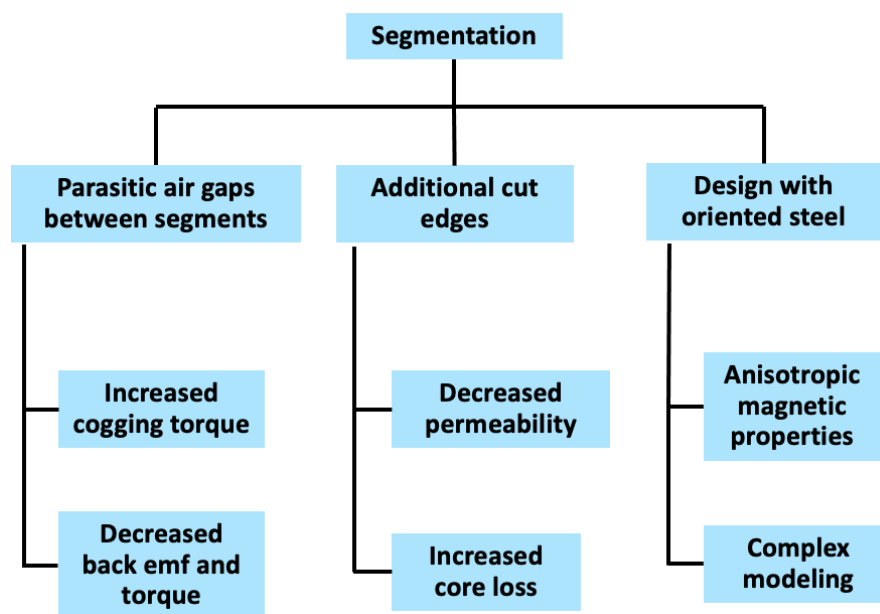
Segmentation

Parasitic air gaps between segments

Increased cogging torque

Decreased back emf and torque

Additional cut edges

Decreased permeability

Increased core loss

Design with oriented steel

Anisotropic magnetic properties

Complex modeling